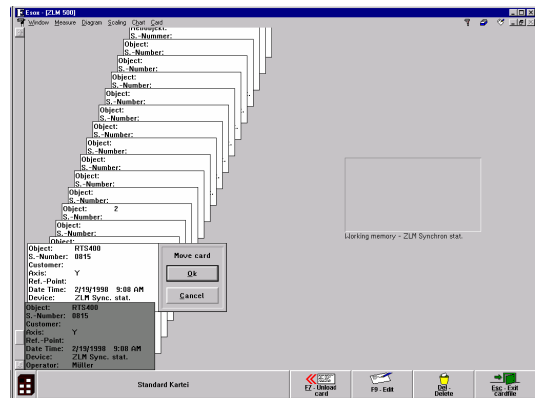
Eroox - [ZLM 500]
Window Measure Diagram Scaling Chart Card

Object:
S.-Nummer:
Object:
S.-Number:
Object:
S.-Number:
Object:
S.-Number:
Object:
S.-Number:
Object:
S.-Number:
Object:
S.-Number:
Object:
S.-Number:
Object:
S.-Number:
Object:
S.-Number:
Object:
S.-Number:
Object:
S.-Number:
Object:
S.-Number:
Object: 2
S.-Number:
Object:

Object: RTS400
S.-Number: 0815
Customer:
Axis: Y
Ref.-Point:
Date Time: 2/19/1998 9:08 AM
Device: ZLM Sync. stat.

Move card
Ok
Cancel

Object: RTS400
S.-Number: 0815
Customer:
Axis: Y
Ref.-Point:
Date Time: 2/19/1998 9:08 AM
Device: ZLM Sync. stat.
Operator: Müller

Working memory - ZLM Synchron stat.

Standard Kartei
F7 - Unload card
F9 - Edit
Del - Delete
Esc Exit cardfile